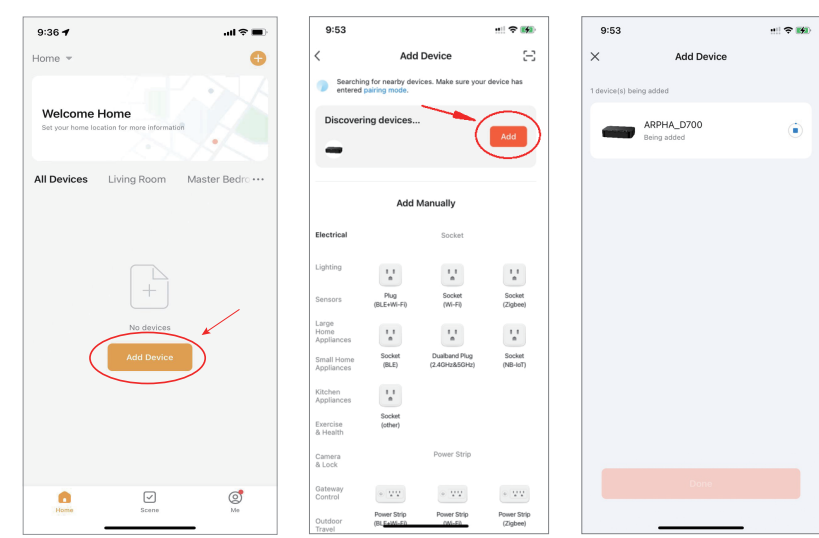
9:36

Home

Welcome Home
Set your home location for more information

All Devices Living Room Master Bedro ···

No devices

Add Device

Home Scene Me

9:53

Add Device

Searching for nearby devices. Make sure your device has entered pairing mode.

Discovering devices...

Add

Add Manually

Electrical
Lighting
Sensors
Large Home Appliances
Small Home Appliances
Kitchen Appliances
Exercise & Health
Camera & Lock
Gateway Control
Outdoor Travel

Socket

Plug (BLE+Wi-Fi)
Socket (Wi-Fi)
Socket (Zigbee)
Socket (BLE)
Dualband Plug (2.4GHz&5GHz)
Socket (NB-IoT)
Socket (other)

Power Strip

Power Strip (BLE+Wi-Fi)
Power Strip (Wi-Fi)
Power Strip (Zigbee)

9:53

Add Device

1 device(s) being added

ARPHA_D700
Being added

Done